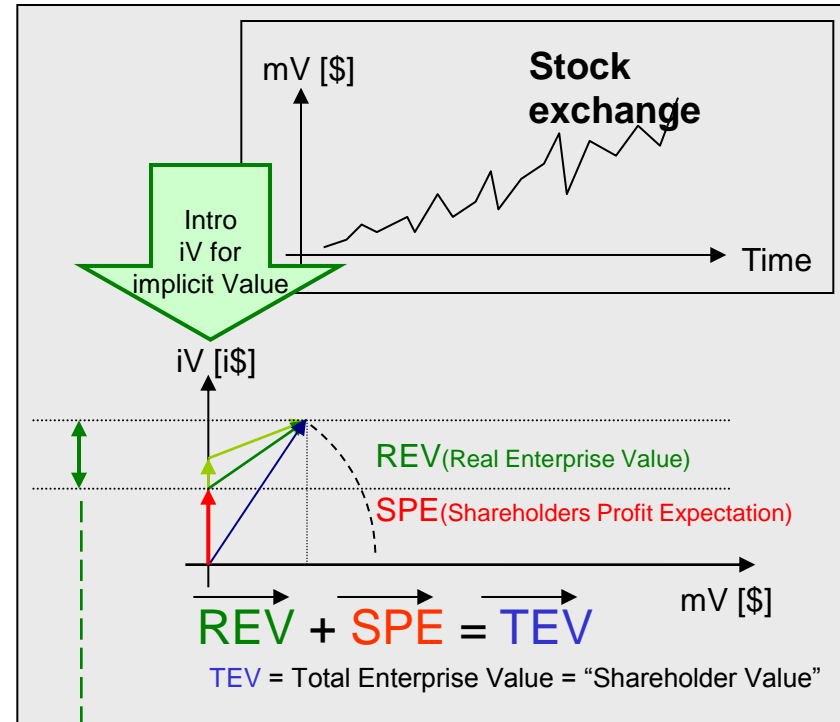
mV [$]

Stock exchange

Time

Intro iV for implicit Value

iV [i$]

REV(Real Enterprise Value)

SPE(Shareholders Profit Expectation)

mV [$]

$\overrightarrow{REV} + \overrightarrow{SPE} = \overrightarrow{TEV}$

TEV = Total Enterprise Value = “Shareholder Value”